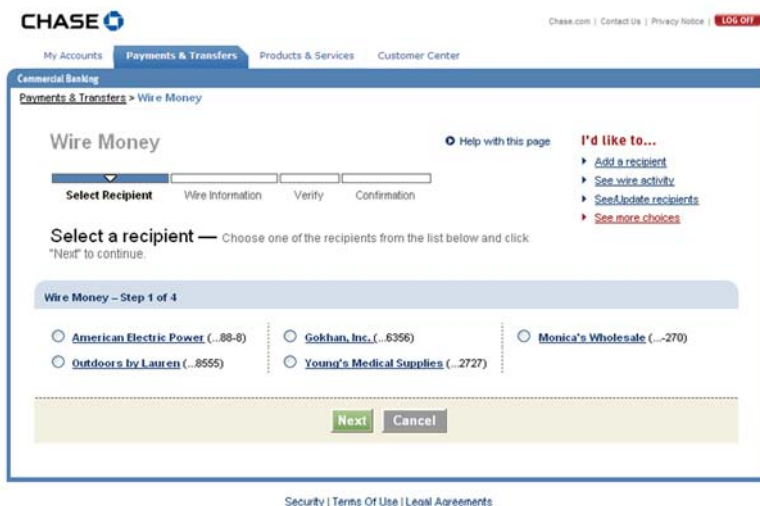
CHASE

Chase.com | Contact Us | Privacy Notice | LOG OFF

My Accounts | Payments & Transfers | Products & Services | Customer Center

Commercial Banking

Payments & Transfers > Wire Money

Wire Money

Help with this page

I'd like to...
Add a recipient
See wire activity
See/Update recipients
See more choices

Select Recipient | Wire Information | Verify | Confirmation

Select a recipient — Choose one of the recipients from the list below and click "Next" to continue.

Wire Money – Step 1 of 4

American Electric Power (...88-8)
Outdoors by Lauren (...8555)
Gokhan, Inc. (...6356)
Young's Medical Supplies (...2727)
Monica's Wholesale (...-270)

Next | Cancel

Security | Terms Of Use | Legal Agreements